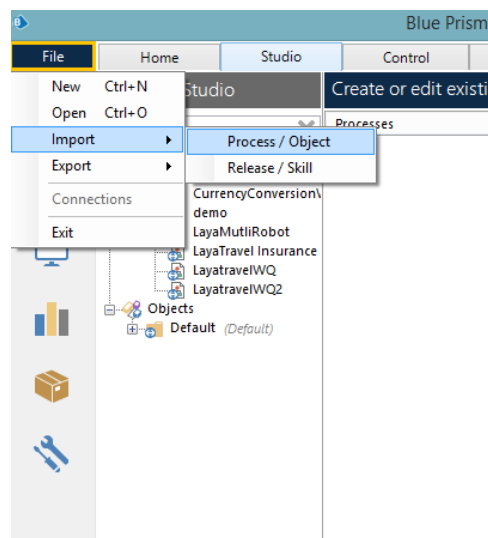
Blue Prism

File
Home
Studio
Control

New Ctrl+N
Open Ctrl+O
Import
Export
Connections
Exit

Studio
Create or edit existi
Processes

Process / Object
Release / Skill

CurrencyConversionV
demo
LayaMutliRobot
LayaTravel Insurance
LayatravelWQ
LayatravelWQ2
Objects
Default (Default)